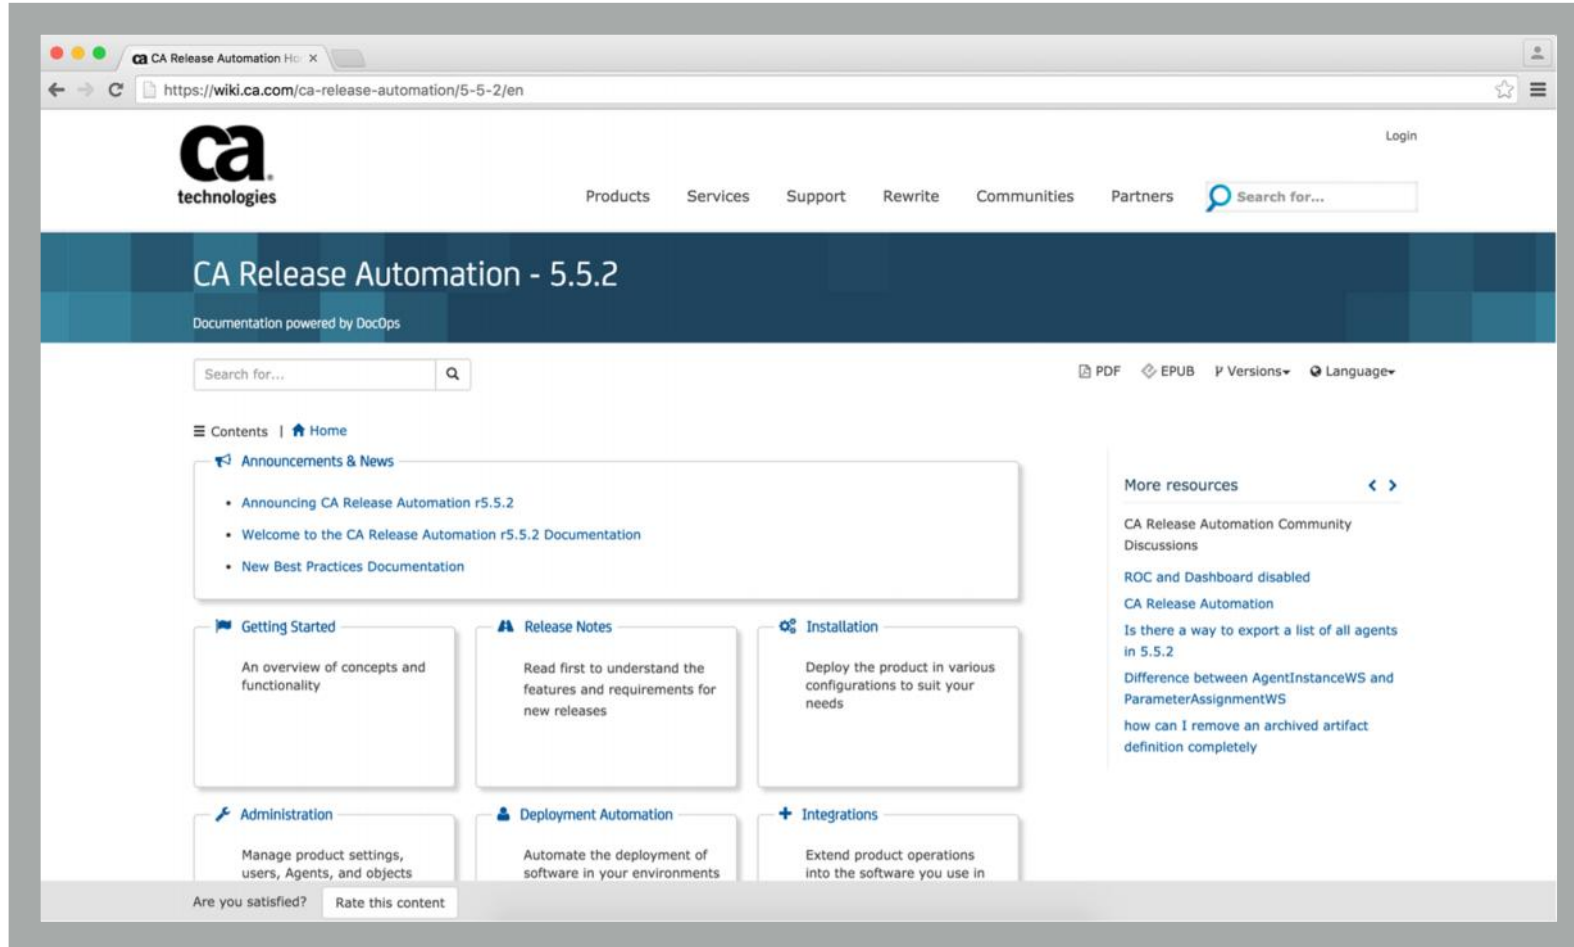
ca CA Release Automation Ho ×

https://wiki.ca.com/ca-release-automation/5-5-2/en

ca technologies

Login

Products Services Support Rewrite Communities Partners Search for...

CA Release Automation - 5.5.2

Documentation powered by DocOps

Search for...

PDF EPUB Versions Language

Contents | Home

Announcements & News

- Announcing CA Release Automation r5.5.2
- Welcome to the CA Release Automation r5.5.2 Documentation
- New Best Practices Documentation

Getting Started

An overview of concepts and functionality

Release Notes

Read first to understand the features and requirements for new releases

Installation

Deploy the product in various configurations to suit your needs

Administration

Manage product settings, users, Agents, and objects

Deployment Automation

Automate the deployment of software in your environments

Integrations

Extend product operations into the software you use in

More resources

CA Release Automation Community Discussions

ROC and Dashboard disabled

CA Release Automation

Is there a way to export a list of all agents in 5.5.2

Difference between AgentInstanceWS and ParameterAssignmentWS

how can I remove an archived artifact definition completely

Are you satisfied? Rate this content